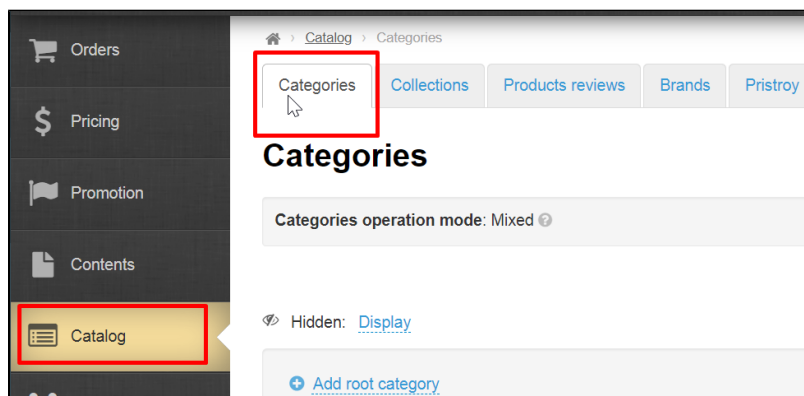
Orders

Pricing

Promotion

Contents

Catalog

Catalog › Categories

Categories | Collections | Products reviews | Brands | Pristroy

Categories

Categories operation mode: Mixed

Hidden: Display

Add root category